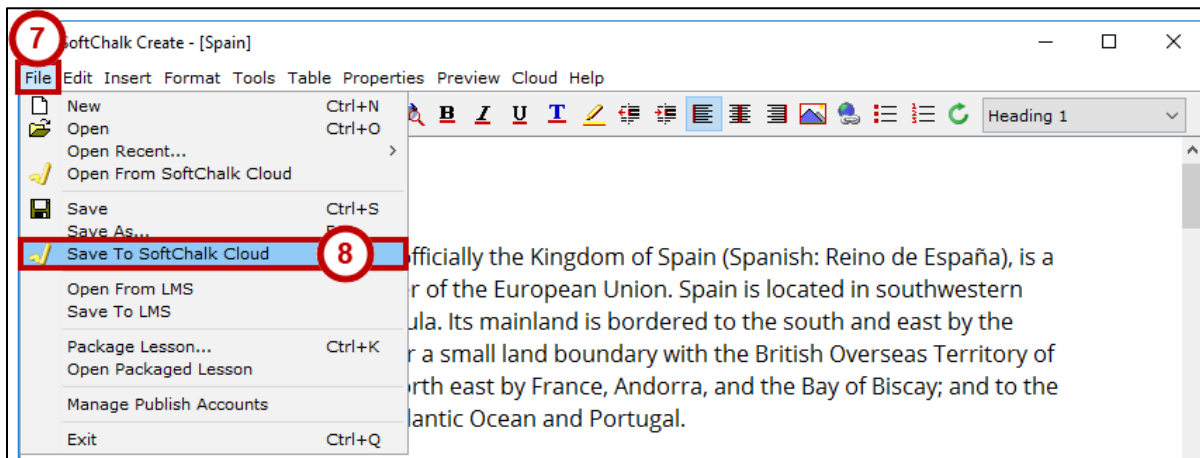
7 SoftChalk Create - [Spain]

File Edit Insert Format Tools Table Properties Preview Cloud Help

New Ctrl+N
Open Ctrl+O
Open Recent...
Open From SoftChalk Cloud
Save Ctrl+S
Save As...
Save To SoftChalk Cloud 8
Open From LMS
Save To LMS
Package Lesson... Ctrl+K
Open Packaged Lesson
Manage Publish Accounts
Exit Ctrl+Q

B I U T

Heading 1

officially the Kingdom of Spain (Spanish: Reino de España), is a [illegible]r of the European Union. Spain is located in southwestern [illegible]ula. Its mainland is bordered to the south and east by the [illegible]r a small land boundary with the British Overseas Territory of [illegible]orth east by France, Andorra, and the Bay of Biscay; and to the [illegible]lantic Ocean and Portugal.